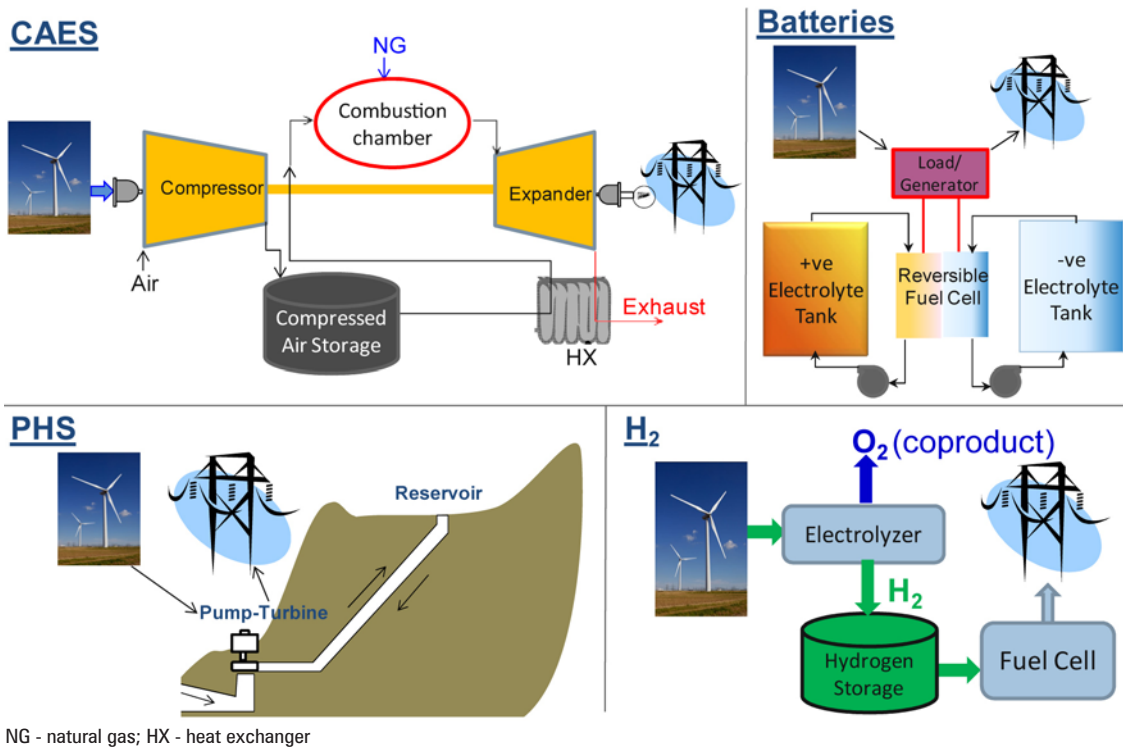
CAES

NG

Combustion chamber

Compressor

Expander

Air

Compressed Air Storage

HX

Exhaust

Batteries

Load/ Generator

+ve Electrolyte Tank

Reversible Fuel Cell

-ve Electrolyte Tank

PHS

Reservoir

Pump-Turbine

$H_2$

$O_2$ (coproduct)

Electrolyzer

$H_2$

Hydrogen Storage

Fuel Cell

NG - natural gas; HX - heat exchanger